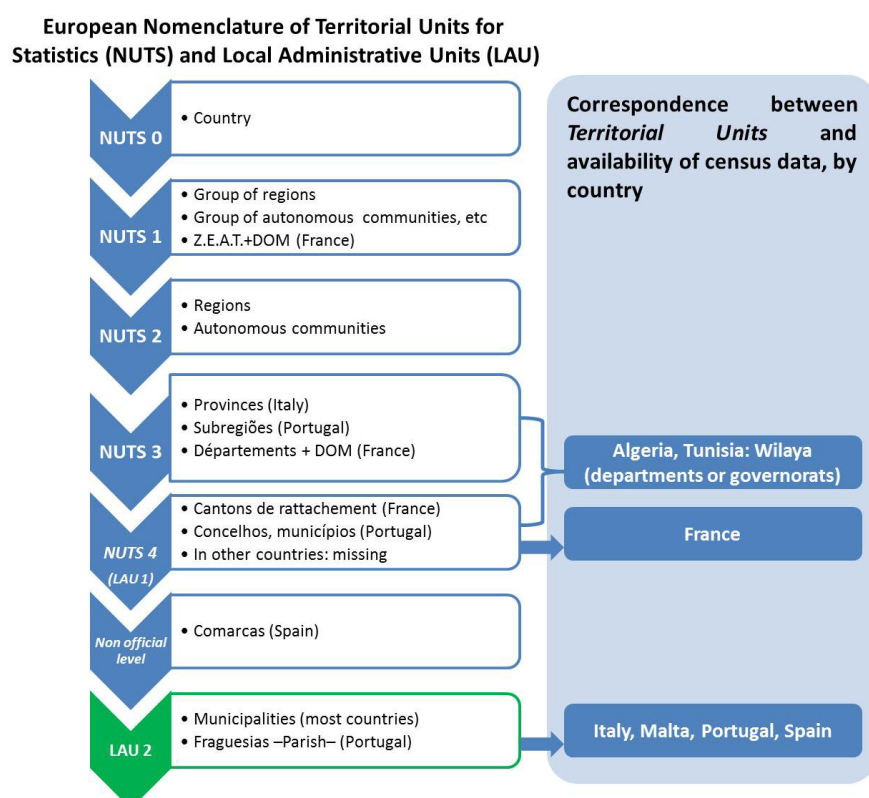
European Nomenclature of Territorial Units for Statistics (NUTS) and Local Administrative Units (LAU)

NUTS 0
• Country

NUTS 1
• Group of regions
• Group of autonomous communities, etc
• Z.E.A.T.+DOM (France)

NUTS 2
• Regions
• Autonomous communities

NUTS 3
• Provinces (Italy)
• Subregiões (Portugal)
• Départements + DOM (France)

NUTS 4 (LAU 1)
• Cantons de rattachement (France)
• Concelhos, municípios (Portugal)
• In other countries: missing

Non official level
• Comarcas (Spain)

LAU 2
• Municipalities (most countries)
• Fraguesias –Parish– (Portugal)

Correspondence between *Territorial Units* and availability of census data, by country

Algeria, Tunisia: Wilaya (departments or governorats)

France

Italy, Malta, Portugal, Spain